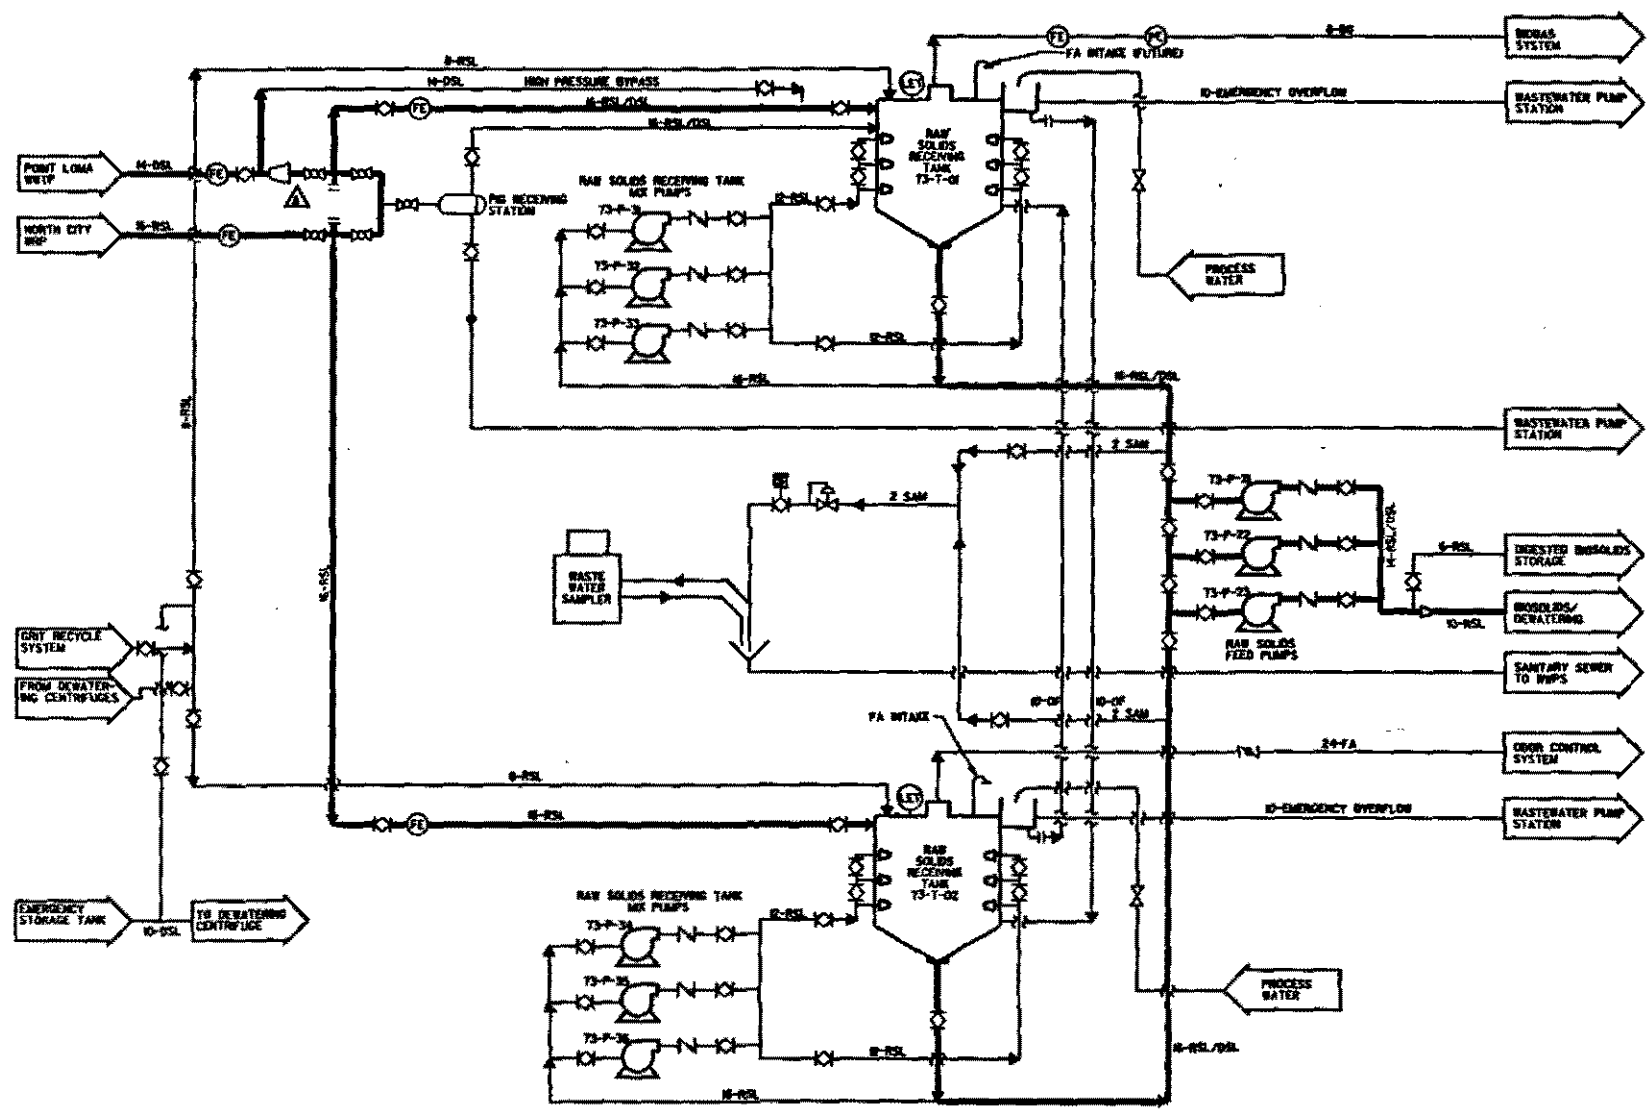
8-RSL
14-DSL
HIGH PRESSURE BYPASS
FE
PC
8-BG
BIOGAS SYSTEM
FA INTAKE (FUTURE)
LST
10-EMERGENCY OVERFLOW
WASTEWATER PUMP STATION
16-RSL/DSL
FE
16-RSL/DSL
POINT LOMA WWTP
14-DSL
FE
RAW SOLIDS RECEIVING TANK T3-T-01
RAW SOLIDS RECEIVING TANK MIX PUMPS
PIG RECEIVING STATION
NORTH CITY WRP
16-RSL
FE
T3-P-31
12-RSL
T3-P-32
PROCESS WATER
T3-P-33
12-RSL
8-RSL
16-RSL
16-RSL/DSL
WASTEWATER PUMP STATION
2 SAM
T3-P-21
2 SAM
T3-P-22
14-RSL/DSL
6-RSL
DIGESTED BIOSOLIDS STORAGE
WASTE WATER SAMPLER
T3-P-23
16-RSL
GRIT RECYCLE SYSTEM
RAW SOLIDS FEED PUMPS
10-RSL
BIOSOLIDS/ DEWATERING
FROM DEWATERING CENTRIFUGES
SANITARY SEWER TO WWPS
10-OF
10-OF
2 SAM
FA INTAKE
24-FA
ODOR CONTROL SYSTEM
8-RSL
LST
FE
16-RSL
10-EMERGENCY OVERFLOW
WASTEWATER PUMP STATION
RAW SOLIDS RECEIVING TANK T3-T-02
RAW SOLIDS RECEIVING TANK MIX PUMPS
EMERGENCY STORAGE TANK
10-DSL
TO DEWATERING CENTRIFUGE
T3-P-34
12-RSL
T3-P-35
PROCESS WATER
T3-P-36
12-RSL
16-RSL/DSL
16-RSL